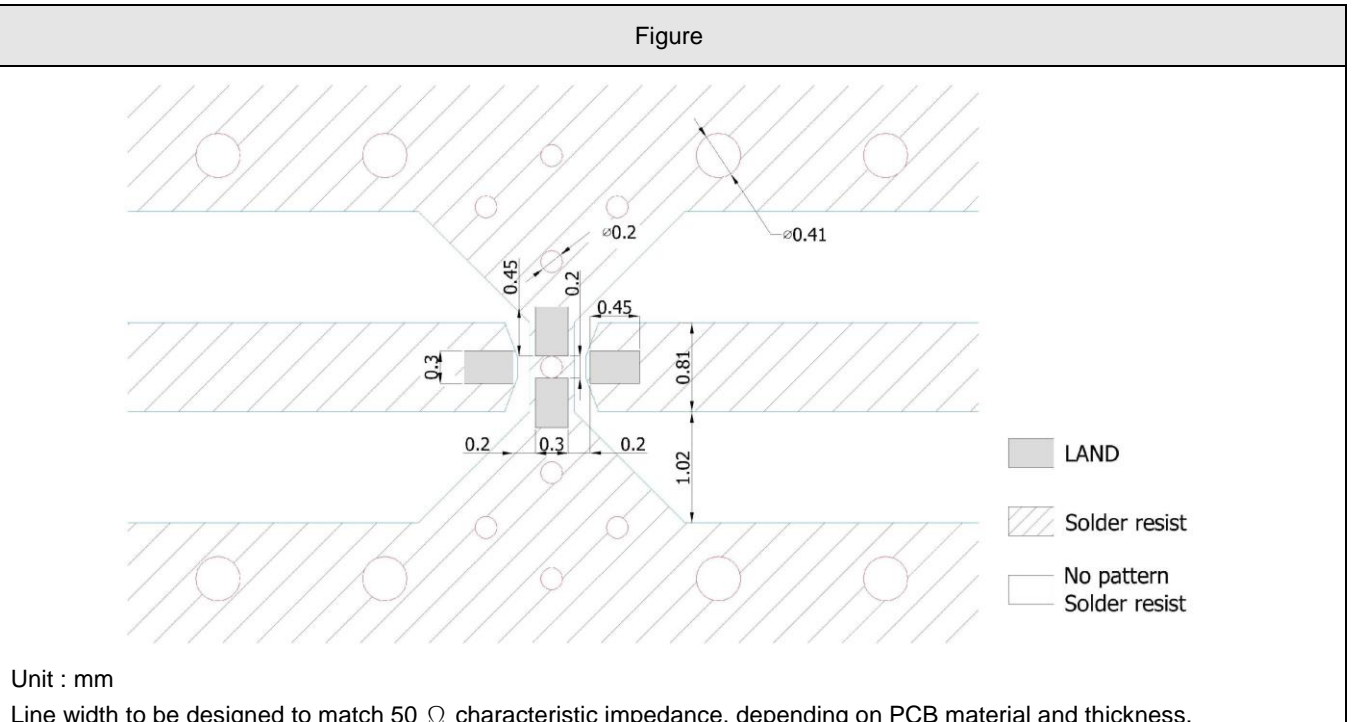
Figure

⌀0.2

⌀0.41

0.45

0.2

0.45

0.3

0.81

0.2

0.3

0.2

1.02

LAND

Solder resist

No pattern
Solder resist

Unit : mm

Line width to be designed to match 50 Ω characteristic impedance, depending on PCB material and thickness.